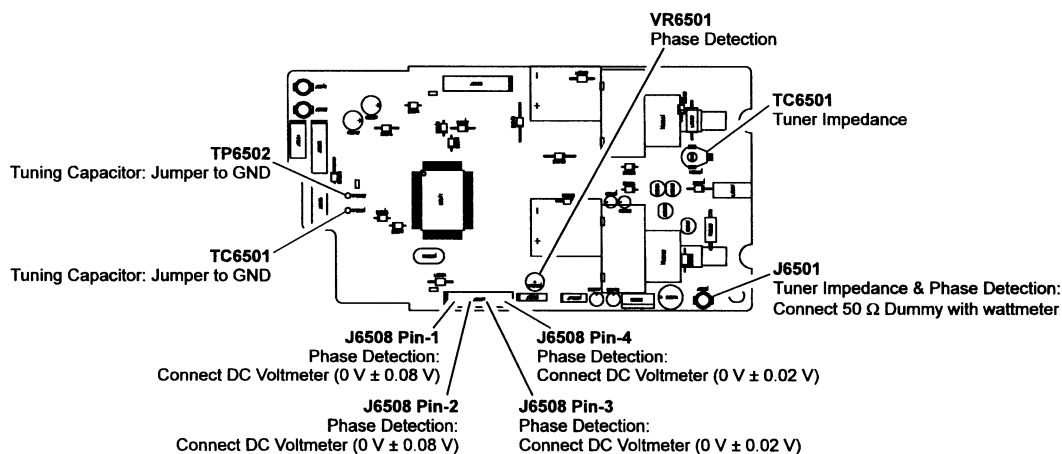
VR6501
Phase Detection

TC6501
Tuner Impedance

TP6502
Tuning Capacitor: Jumper to GND

TC6501
Tuning Capacitor: Jumper to GND

J6501
Tuner Impedance & Phase Detection:
Connect 50 Ω Dummy with wattmeter

J6508 Pin-1
Phase Detection:
Connect DC Voltmeter (0 V ± 0.08 V)

J6508 Pin-4
Phase Detection:
Connect DC Voltmeter (0 V ± 0.02 V)

J6508 Pin-2
Phase Detection:
Connect DC Voltmeter (0 V ± 0.08 V)

J6508 Pin-3
Phase Detection:
Connect DC Voltmeter (0 V ± 0.02 V)